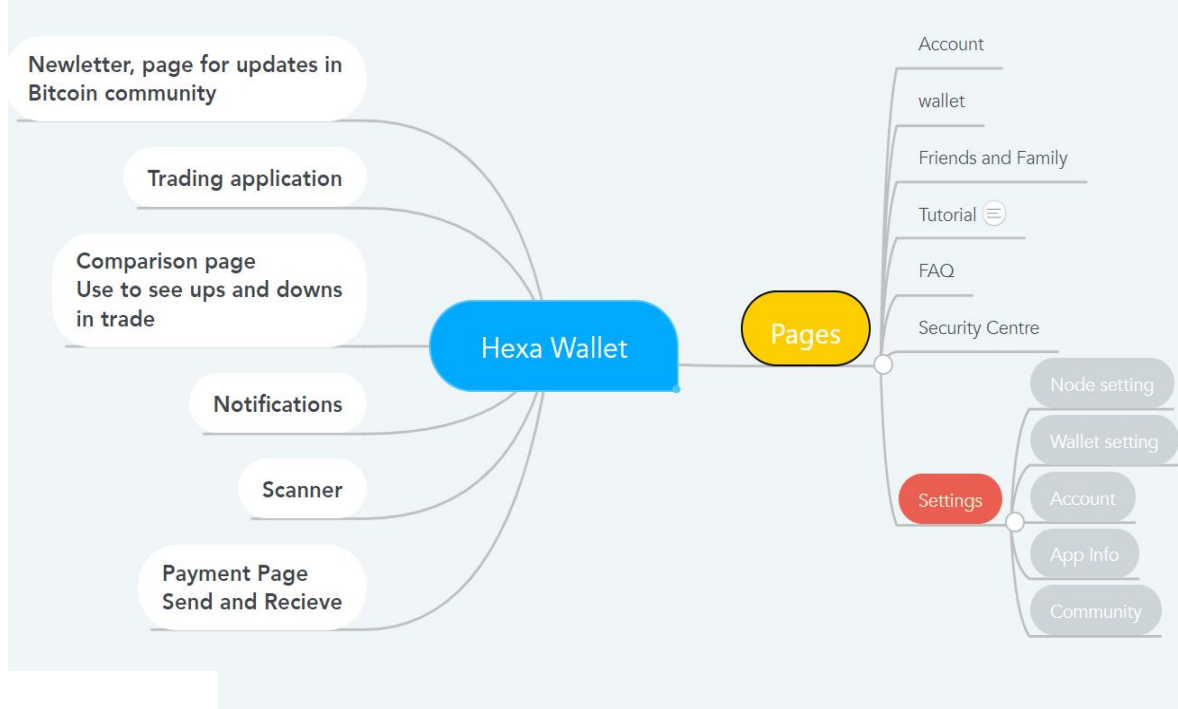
Newletter, page for updates in Bitcoin community

Trading application

Comparison page
Use to see ups and downs in trade

Notifications

Scanner

Payment Page
Send and Recieve

Hexa Wallet

Pages

Account

wallet

Friends and Family

Tutorial

FAQ

Security Centre

Settings

Node setting

Wallet setting

Account

App Info

Community